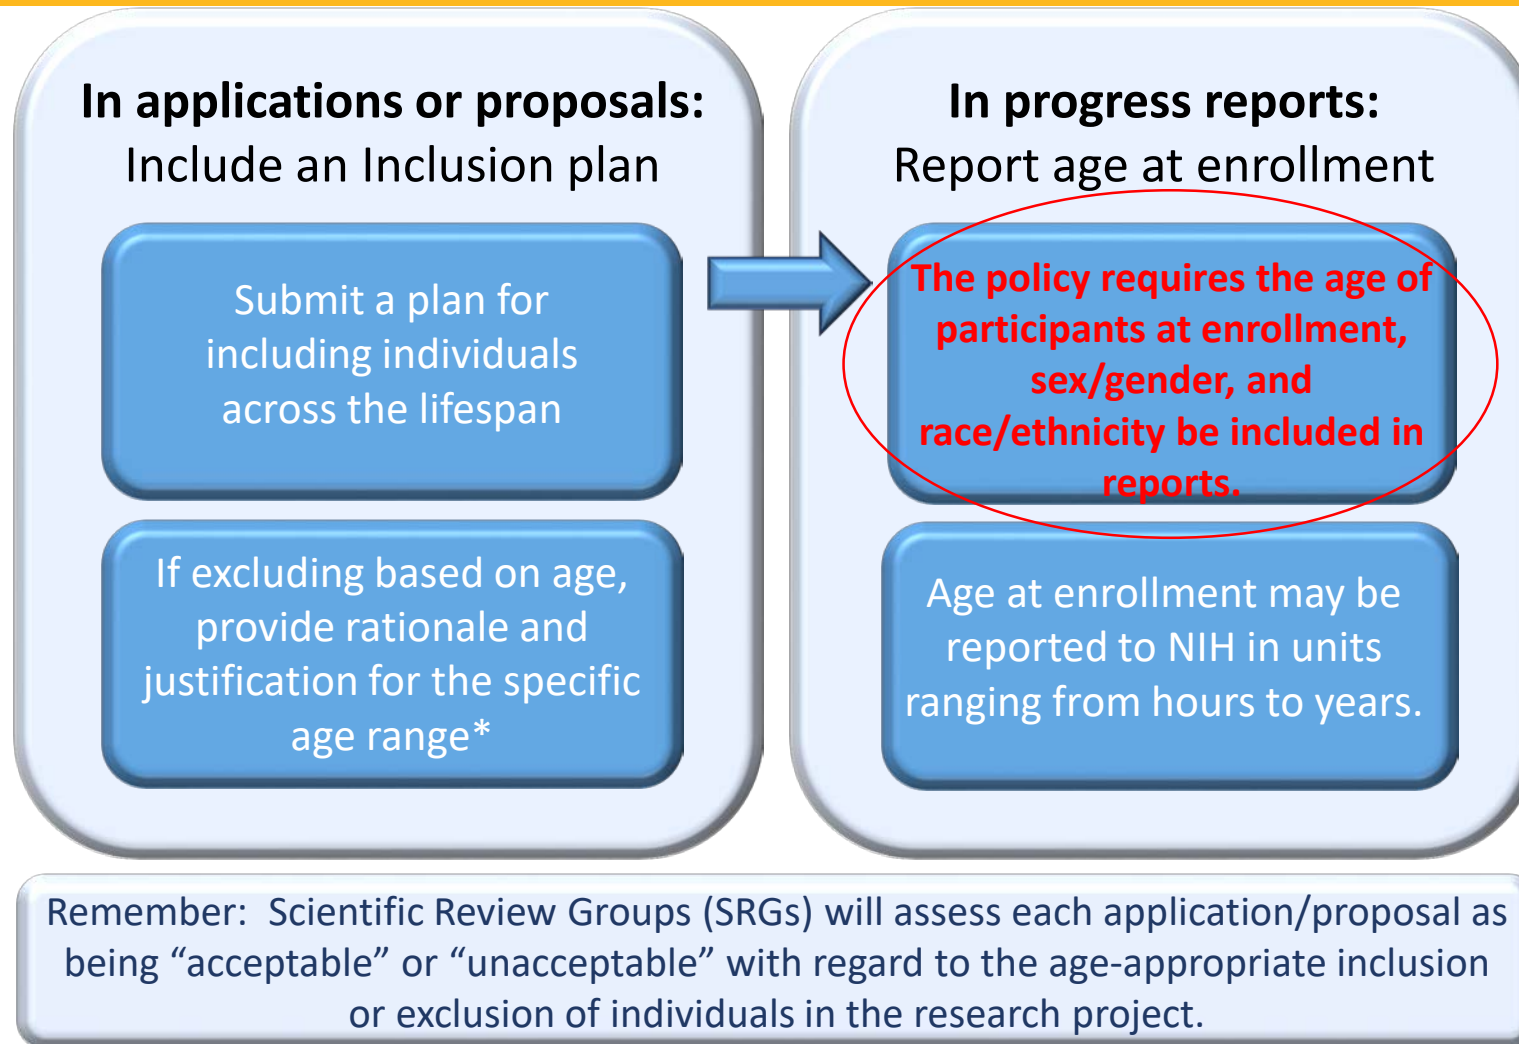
In applications or proposals:
Include an Inclusion plan

Submit a plan for including individuals across the lifespan

If excluding based on age, provide rationale and justification for the specific age range*

In progress reports:
Report age at enrollment

The policy requires the age of participants at enrollment, sex/gender, and race/ethnicity be included in reports.

Age at enrollment may be reported to NIH in units ranging from hours to years.

Remember: Scientific Review Groups (SRGs) will assess each application/proposal as being “acceptable” or “unacceptable” with regard to the age-appropriate inclusion or exclusion of individuals in the research project.